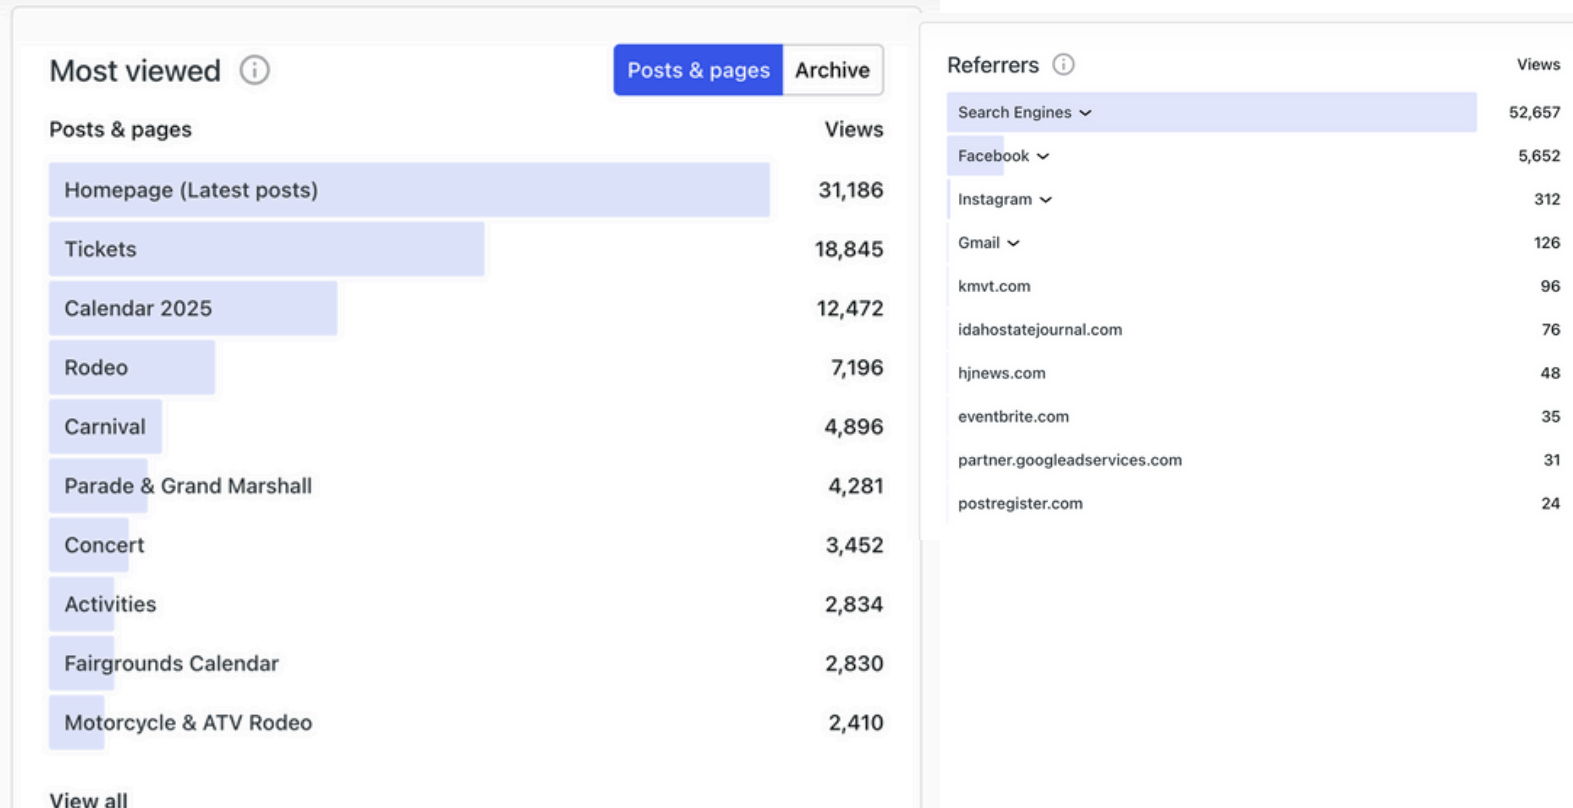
Most viewed

Posts & pages Archive

| Posts & pages | Views |
|---|---|
| Homepage (Latest posts) | 31,186 |
| Tickets | 18,845 |
| Calendar 2025 | 12,472 |
| Rodeo | 7,196 |
| Carnival | 4,896 |
| Parade & Grand Marshall | 4,281 |
| Concert | 3,452 |
| Activities | 2,834 |
| Fairgrounds Calendar | 2,830 |
| Motorcycle & ATV Rodeo | 2,410 |

View all

Referrers

| | Views |
|---|---|
| Search Engines | 52,657 |
| Facebook | 5,652 |
| Instagram | 312 |
| Gmail | 126 |
| kmvt.com | 96 |
| idahostatejournal.com | 76 |
| hjnews.com | 48 |
| eventbrite.com | 35 |
| partner.googleadservices.com | 31 |
| postregister.com | 24 |